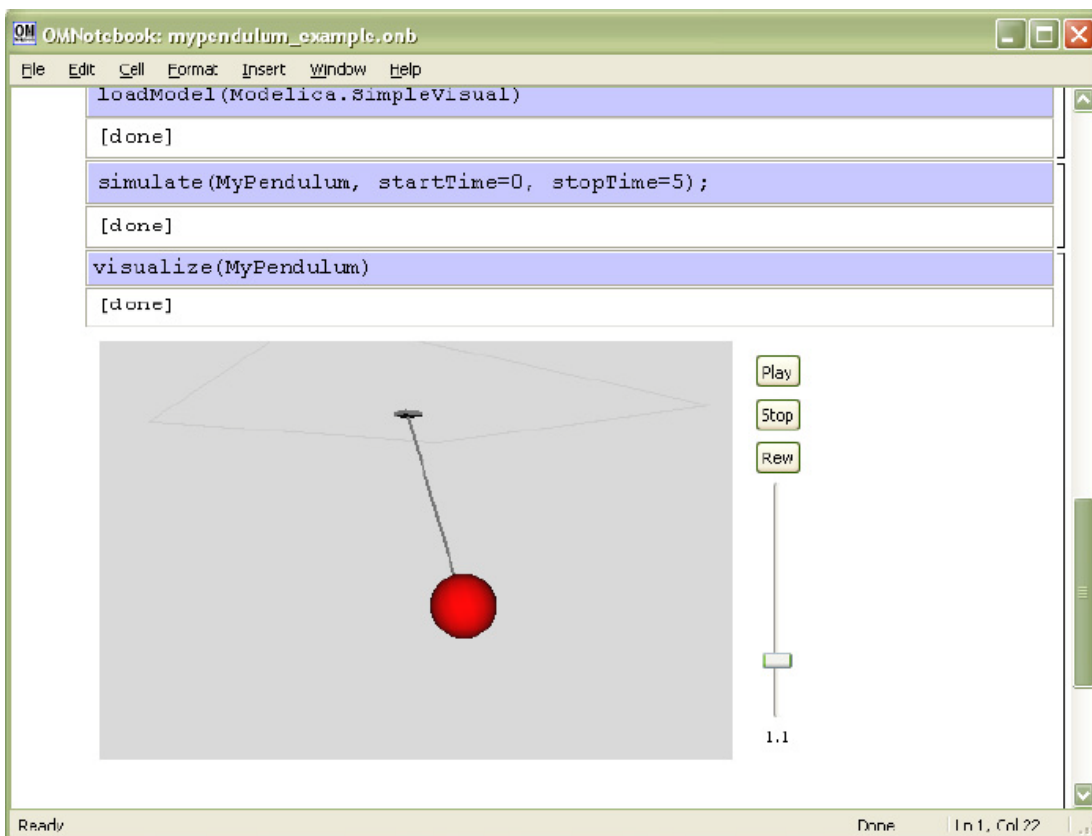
OM OMNotebook: mypendulum_example.onb

File Edit Cell Format Insert Window Help

loadModel(Modelica.SimpleVisual)

[done]

simulate(MyPendulum, startTime=0, stopTime=5);

[done]

visualize(MyPendulum)

[done]

Play

Stop

Rew

1.1

Ready

Done

Ln 1, Col 22